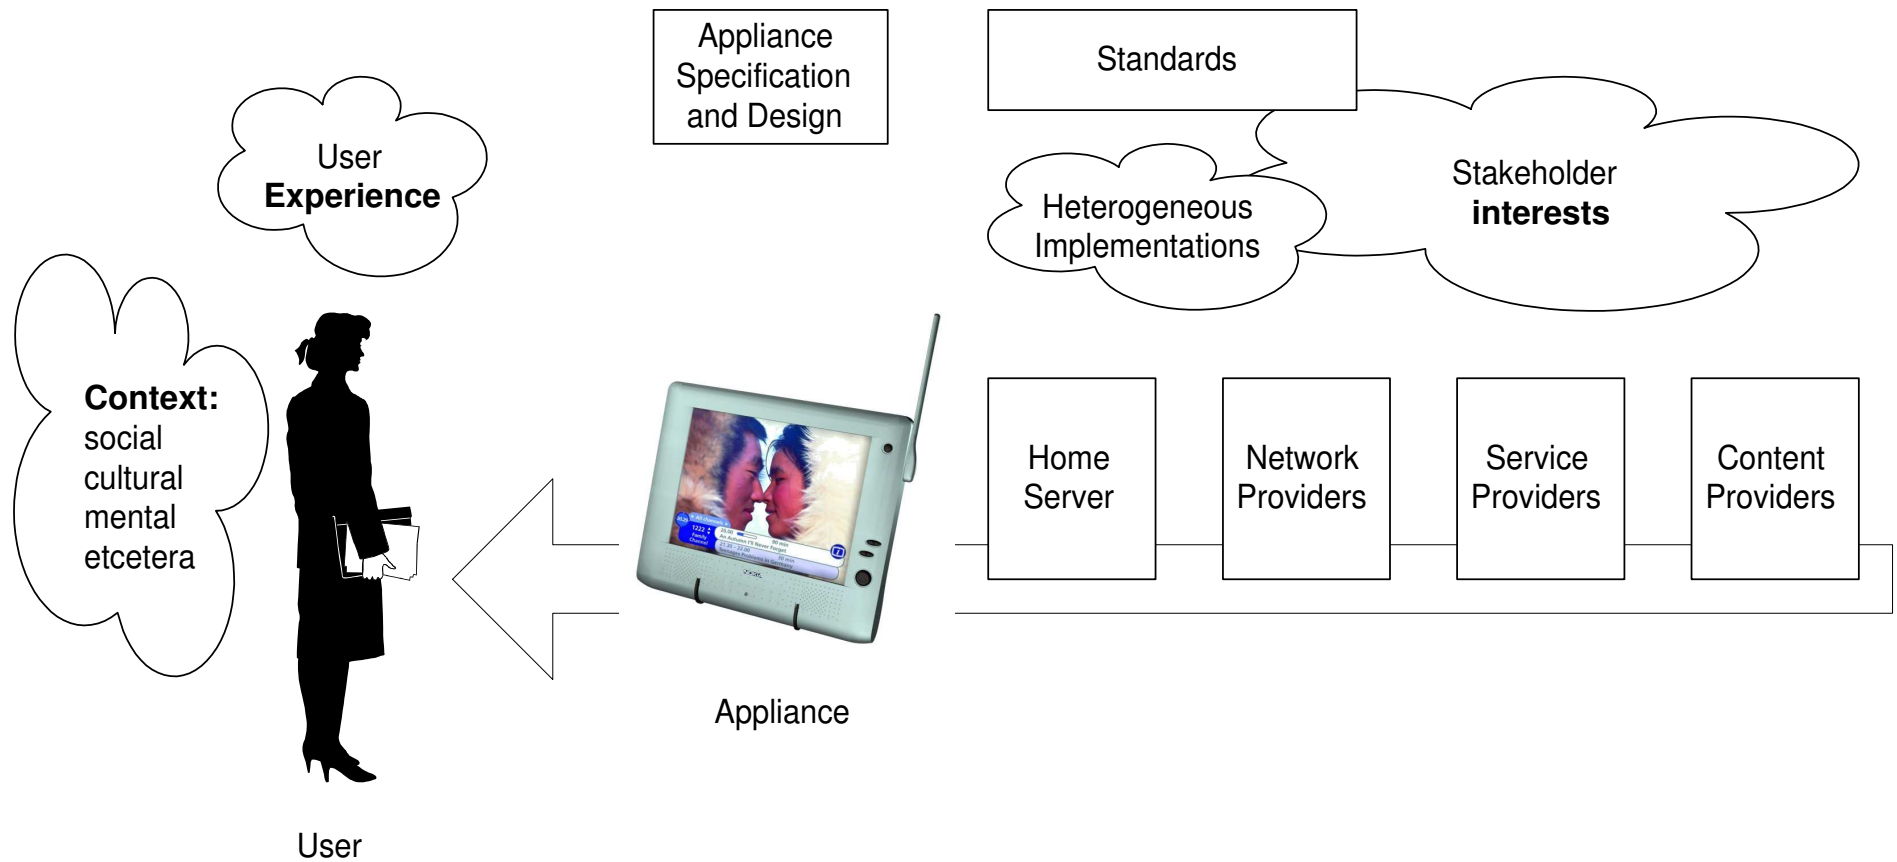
Appliance Specification and Design

Standards

User
**Experience**

Heterogeneous Implementations

Stakeholder
**interests**

**Context:**
social
cultural
mental
etcetera

Home Server

Network Providers

Service Providers

Content Providers

Appliance

User